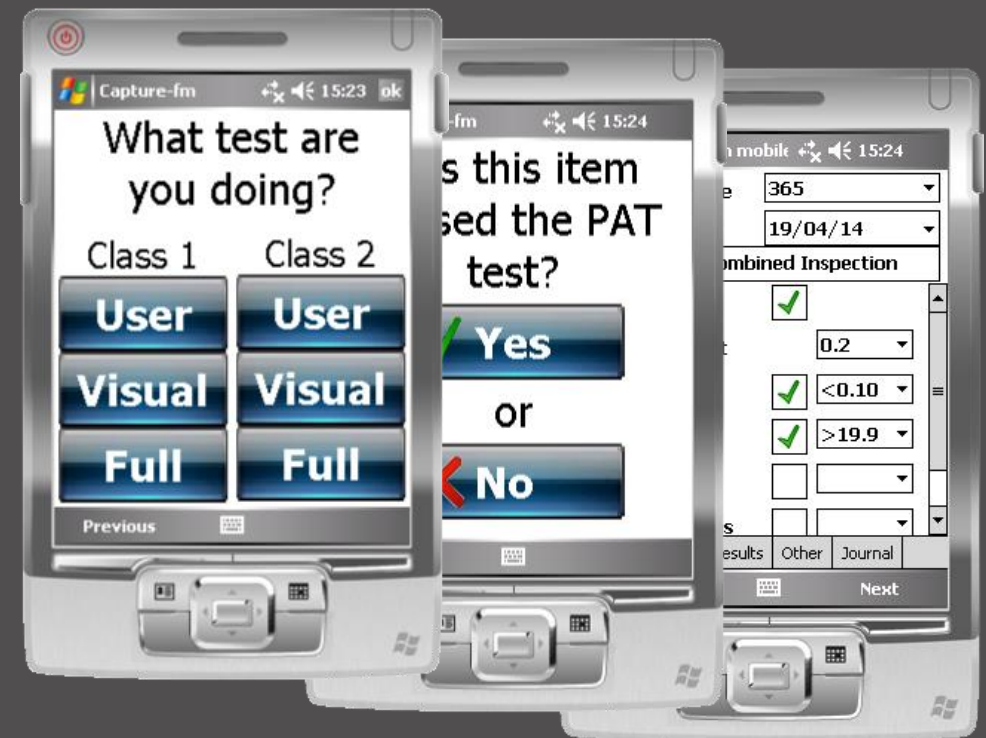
Capture-fm 15:23 ok

What test are you doing?

Class 1 Class 2

User User

Visual Visual

Full Full

Previous

-fm 15:24

s this item sed the PAT test?

Yes

or

No

n mobile 15:24

e 365

19/04/14

mbined Inspection

t 0.2

<0.10

>19.9

s

esults Other Journal

Next